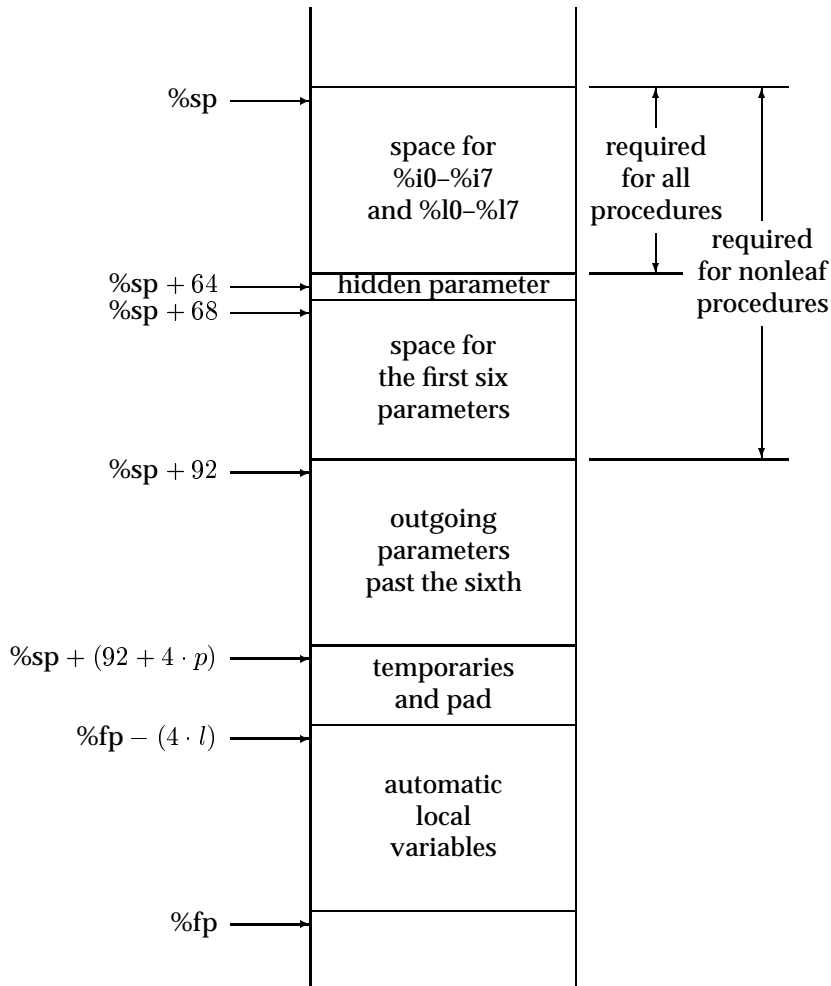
%sp

space for %i0–%i7 and %l0–%l7

required for all procedures

required for nonleaf procedures

%sp + 64

hidden parameter

%sp + 68

space for the first six parameters

%sp + 92

outgoing parameters past the sixth

%sp + $(92 + 4 \cdot p)$

temporaries and pad

%fp − $(4 \cdot l)$

automatic local variables

%fp